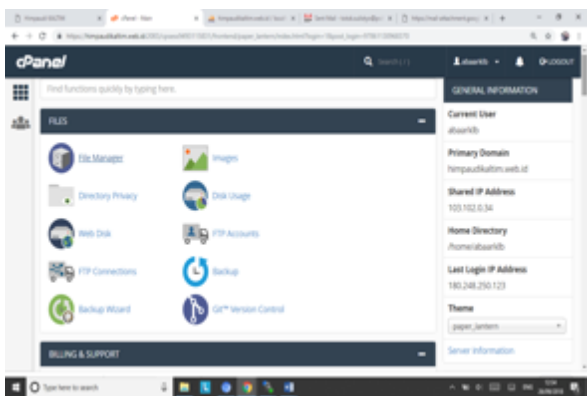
cPanel

Search ( / )

abaarkib

LOGOUT

Find functions quickly by typing here.

FILES

File Manager

Images

Directory Privacy

Disk Usage

Web Disk

FTP Accounts

FTP Connections

Backup

Backup Wizard

Git™ Version Control

BILLING & SUPPORT

GENERAL INFORMATION

Current User
abaarkib

Primary Domain
himpaudikaltim.web.id

Shared IP Address
103.102.0.34

Home Directory
/home/abaarkib

Last Login IP Address
180.248.250.123

Theme
paper_lantern

Server Information

Type here to search